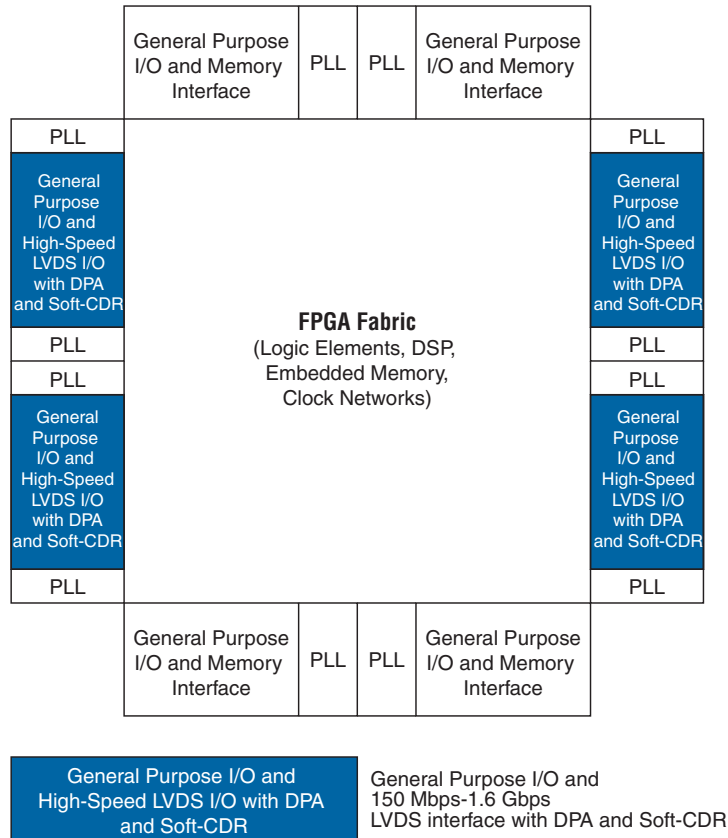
General Purpose I/O and Memory Interface

PLL

PLL

General Purpose I/O and Memory Interface

PLL

General Purpose I/O and High-Speed LVDS I/O with DPA and Soft-CDR

PLL

PLL

General Purpose I/O and High-Speed LVDS I/O with DPA and Soft-CDR

PLL

PLL

General Purpose I/O and High-Speed LVDS I/O with DPA and Soft-CDR

PLL

PLL

General Purpose I/O and High-Speed LVDS I/O with DPA and Soft-CDR

PLL

**FPGA Fabric**
(Logic Elements, DSP, Embedded Memory, Clock Networks)

General Purpose I/O and Memory Interface

PLL

PLL

General Purpose I/O and Memory Interface

General Purpose I/O and High-Speed LVDS I/O with DPA and Soft-CDR

General Purpose I/O and 150 Mbps-1.6 Gbps LVDS interface with DPA and Soft-CDR